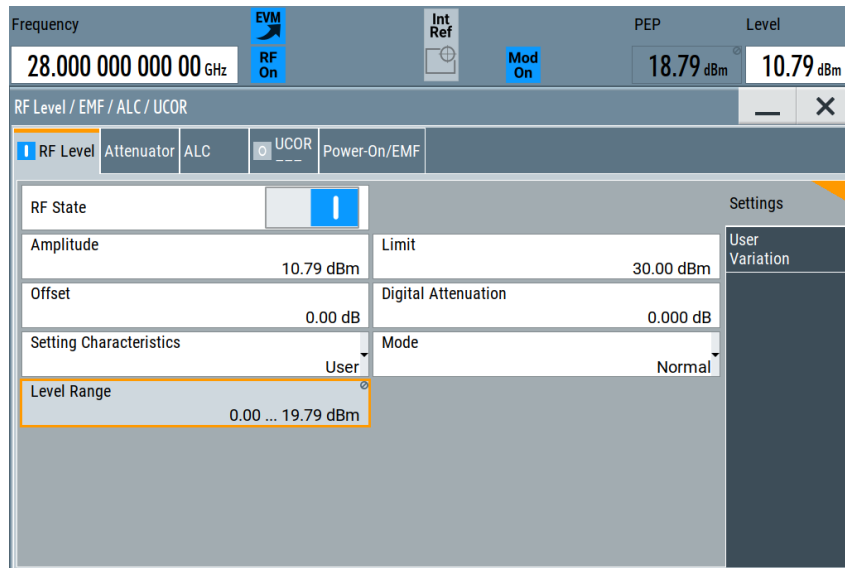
Frequency
28.000 000 000 00 GHz
EVM
RF On
Int Ref
Mod On
PEP
18.79 dBm
Level
10.79 dBm

RF Level / EMF / ALC / UCOR

RF Level | Attenuator | ALC | UCOR | Power-On/EMF

RF State
Amplitude
10.79 dBm
Limit
30.00 dBm
Offset
0.00 dB
Digital Attenuation
0.000 dB
Setting Characteristics
User
Mode
Normal
Level Range
0.00 ... 19.79 dBm

Settings
User Variation